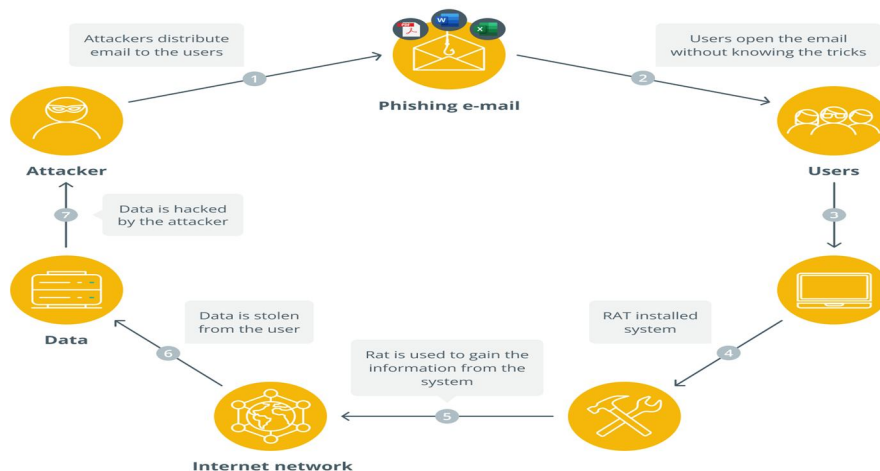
Attackers distribute email to the users

1

Phishing e-mail

Users open the email without knowing the tricks

2

Attacker

Users

3

7

Data is hacked by the attacker

Data

Data is stolen from the user

RAT installed system

4

6

Rat is used to gain the information from the system

5

Internet network